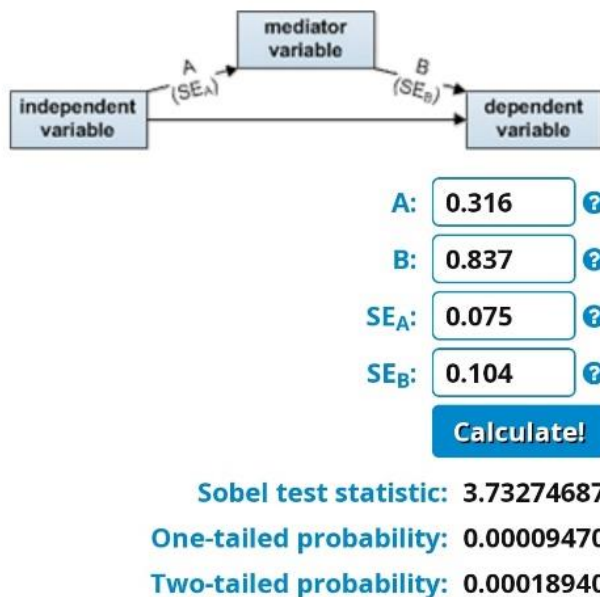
mediator variable

A ($SE_A$)

B ($SE_B$)

independent variable

dependent variable

A: 0.316 ?

B: 0.837 ?

$SE_A$: 0.075 ?

$SE_B$: 0.104 ?

Calculate!

Sobel test statistic: 3.73274687

One-tailed probability: 0.00009470

Two-tailed probability: 0.00018940